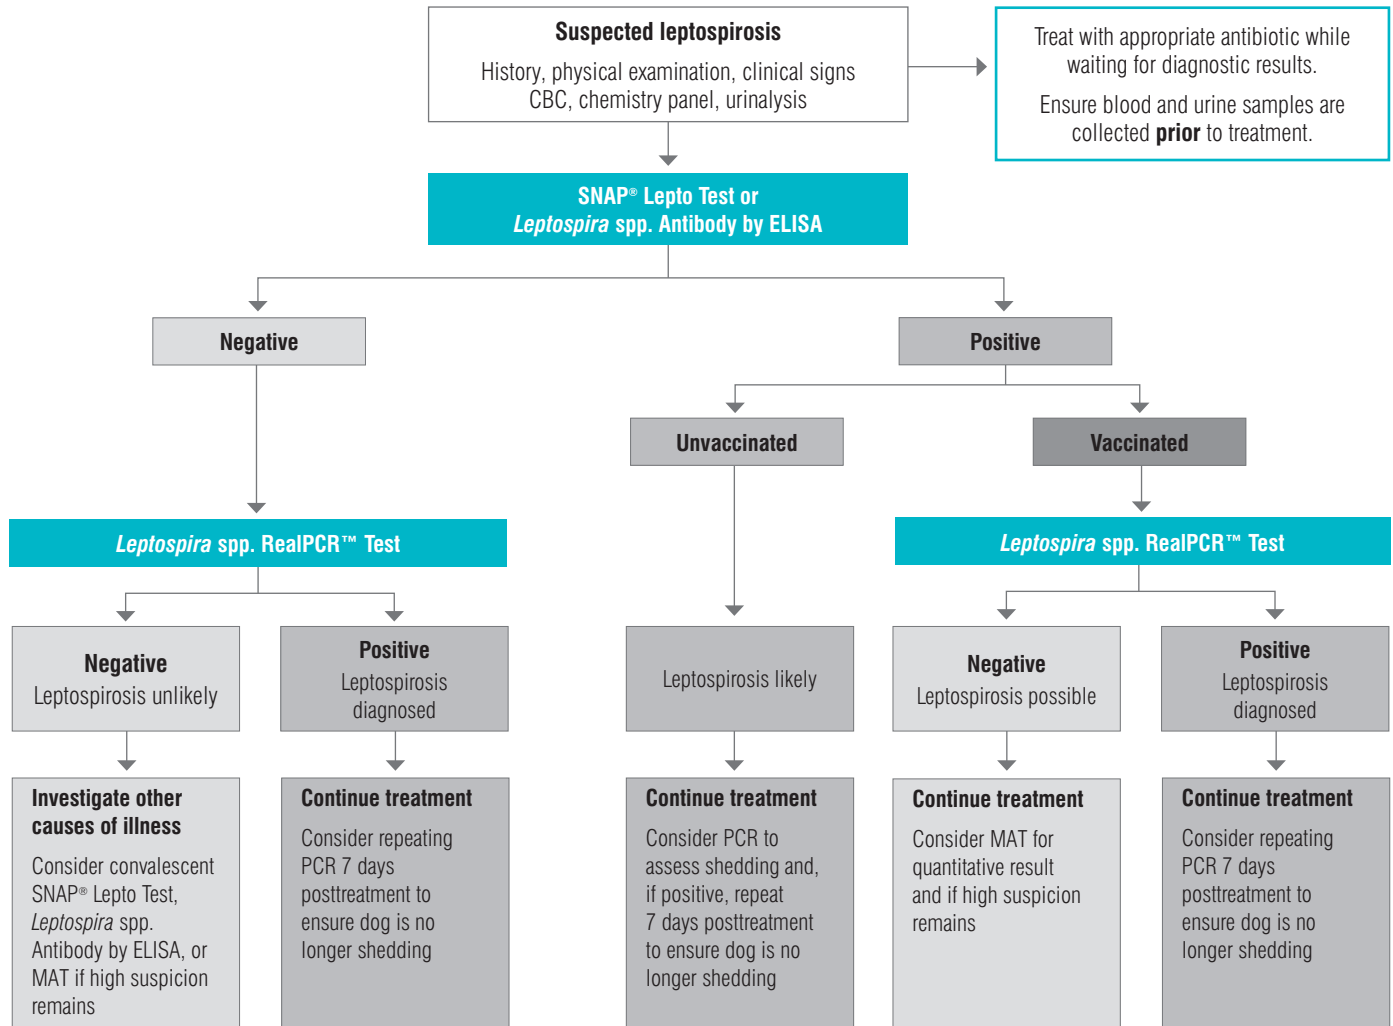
Suspected leptospirosis

History, physical examination, clinical signs
CBC, chemistry panel, urinalysis

Treat with appropriate antibiotic while waiting for diagnostic results.

Ensure blood and urine samples are collected prior to treatment.

SNAP® Lepto Test or
Leptospira spp. Antibody by ELISA

Negative

Positive

Unvaccinated

Vaccinated

Leptospira spp. RealPCR™ Test

Leptospira spp. RealPCR™ Test

Negative
Leptospirosis unlikely

Positive
Leptospirosis diagnosed

Leptospirosis likely

Negative
Leptospirosis possible

Positive
Leptospirosis diagnosed

Investigate other causes of illness

Consider convalescent SNAP® Lepto Test, Leptospira spp. Antibody by ELISA, or MAT if high suspicion remains

Continue treatment

Consider repeating PCR 7 days posttreatment to ensure dog is no longer shedding

Continue treatment

Consider PCR to assess shedding and, if positive, repeat 7 days posttreatment to ensure dog is no longer shedding

Continue treatment

Consider MAT for quantitative result and if high suspicion remains

Continue treatment

Consider repeating PCR 7 days posttreatment to ensure dog is no longer shedding